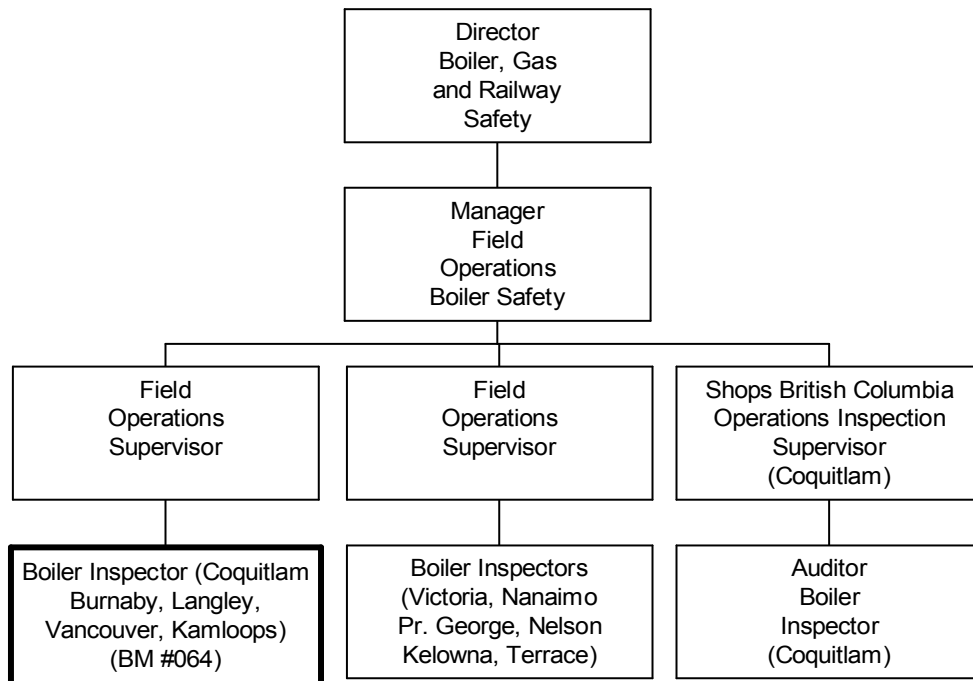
Director
Boiler, Gas
and Railway
Safety

Manager
Field
Operations
Boiler Safety

Field
Operations
Supervisor

Field
Operations
Supervisor

Shops British Columbia
Operations Inspection
Supervisor
(Coquitlam)

Boiler Inspector (Coquitlam
Burnaby, Langley,
Vancouver, Kamloops)
(BM #064)

Boiler Inspectors
(Victoria, Nanaimo
Pr. George, Nelson
Kelowna, Terrace)

Auditor
Boiler
Inspector
(Coquitlam)